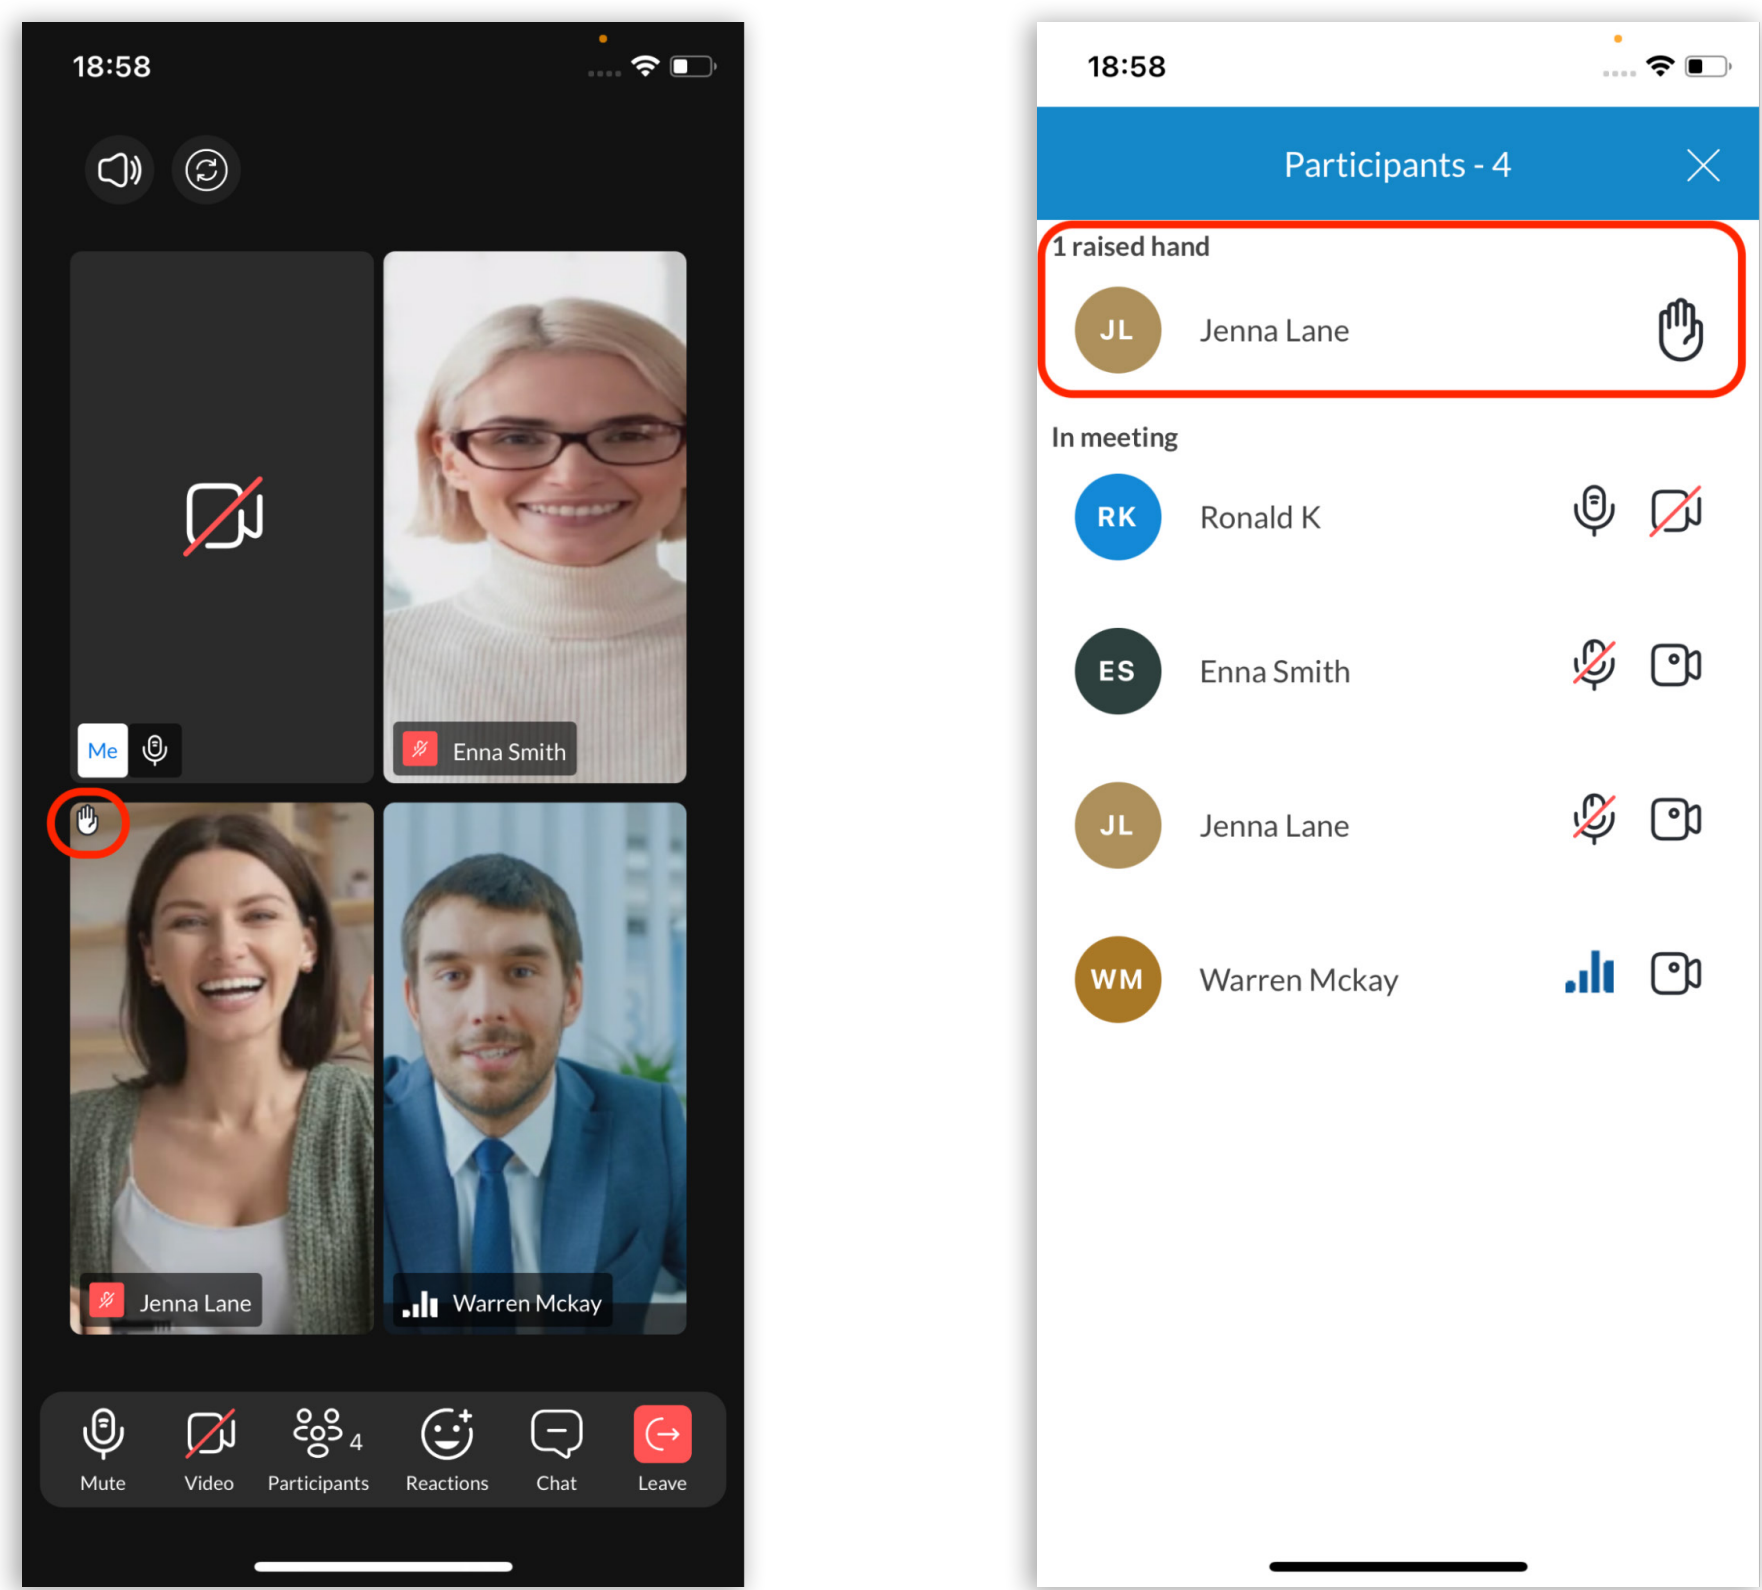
18:58

Me

Enna Smith

Jenna Lane

Warren Mckay

Mute

Video

4

Participants

Reactions

Chat

Leave

18:58

Participants - 4

1 raised hand

JL Jenna Lane

In meeting

RK Ronald K

ES Enna Smith

JL Jenna Lane

WM Warren Mckay